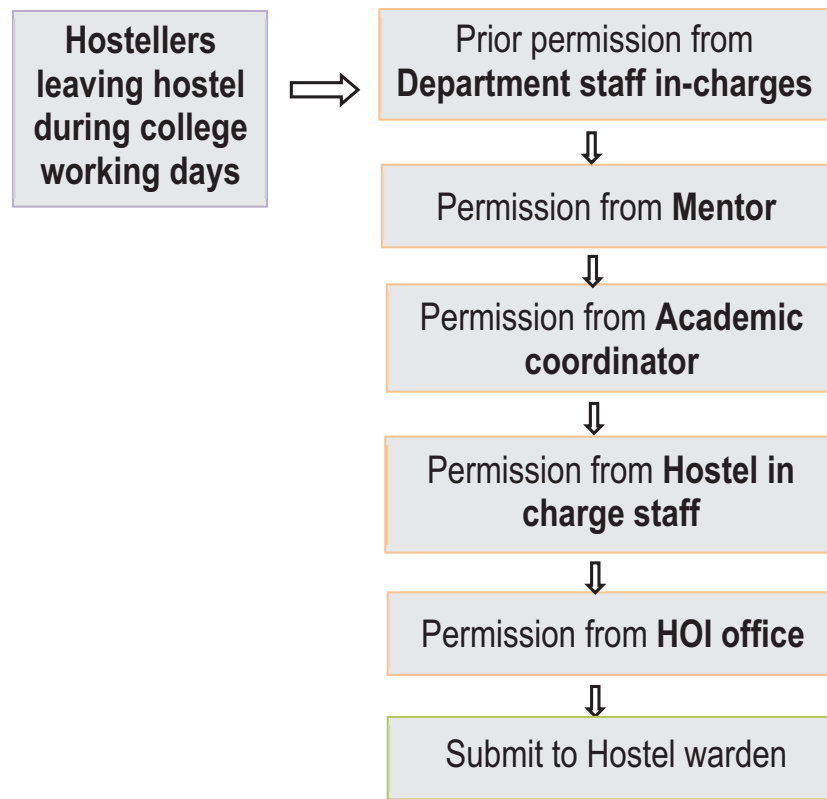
Hostellers leaving hostel during college working days

Prior permission from Department staff in-charges

Permission from Mentor

Permission from Academic coordinator

Permission from Hostel in charge staff

Permission from HOI office

Submit to Hostel warden